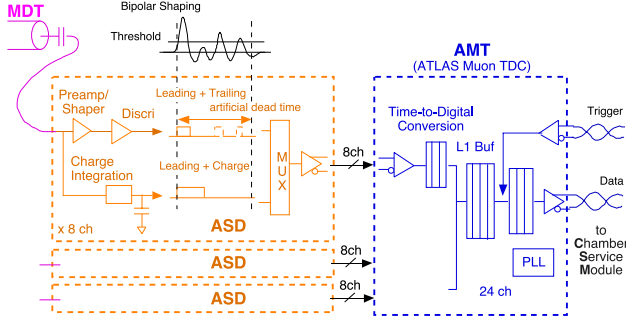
MDT

Bipolar Shaping

Threshold

AMT
(ATLAS Muon TDC)

Preamp/ Shaper

Discri

Leading + Trailing

artificial dead time

Time-to-Digital Conversion

Trigger

L1 Buf

Charge Integration

Leading + Charge

M U X

8ch

Data

x 8 ch

ASD

to Chamber Service Module

ASD

8ch

PLL

ASD

8ch

24 ch